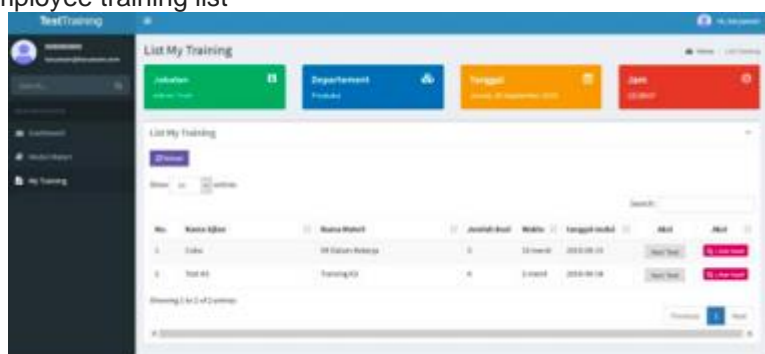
mployee training list

TestTraining

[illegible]

Search...

Dashboard

Modul Materi

My Training

List My Training

Home / List Training

Jabatan

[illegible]

Departement

Produksi

Tanggal

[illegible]

Jam

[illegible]

List My Training

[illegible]

Show 10 entries

Search:

| No. | Nama Ujian | Nama Materi | Jumlah Soal | Waktu | Tanggal mulai | Aksi | Aksi |
|---|---|---|---|---|---|---|---|
| 1 | Coba | K3 Dalam Bekerja | 3 | 10 menit | 2019-09-13 | Start Test | Lihat Hasil |
| 2 | Test K3 | Training K3 | 4 | 3 menit | 2019-09-18 | Start Test | Lihat Hasil |

Showing 1 to 2 of 2 entries

Previous 1 Next